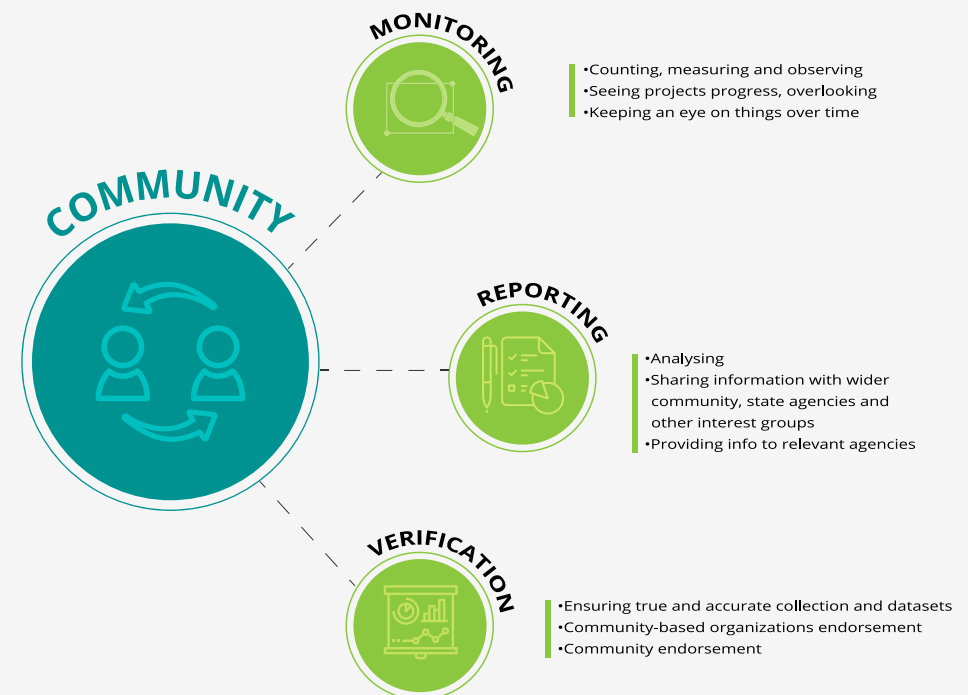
COMMUNITY

MONITORING

•Counting, measuring and observing
•Seeing projects progress, overlooking
•Keeping an eye on things over time

REPORTING

•Analysing
•Sharing information with wider community, state agencies and other interest groups
•Providing info to relevant agencies

VERIFICATION

•Ensuring true and accurate collection and datasets
•Community-based organizations endorsement
•Community endorsement